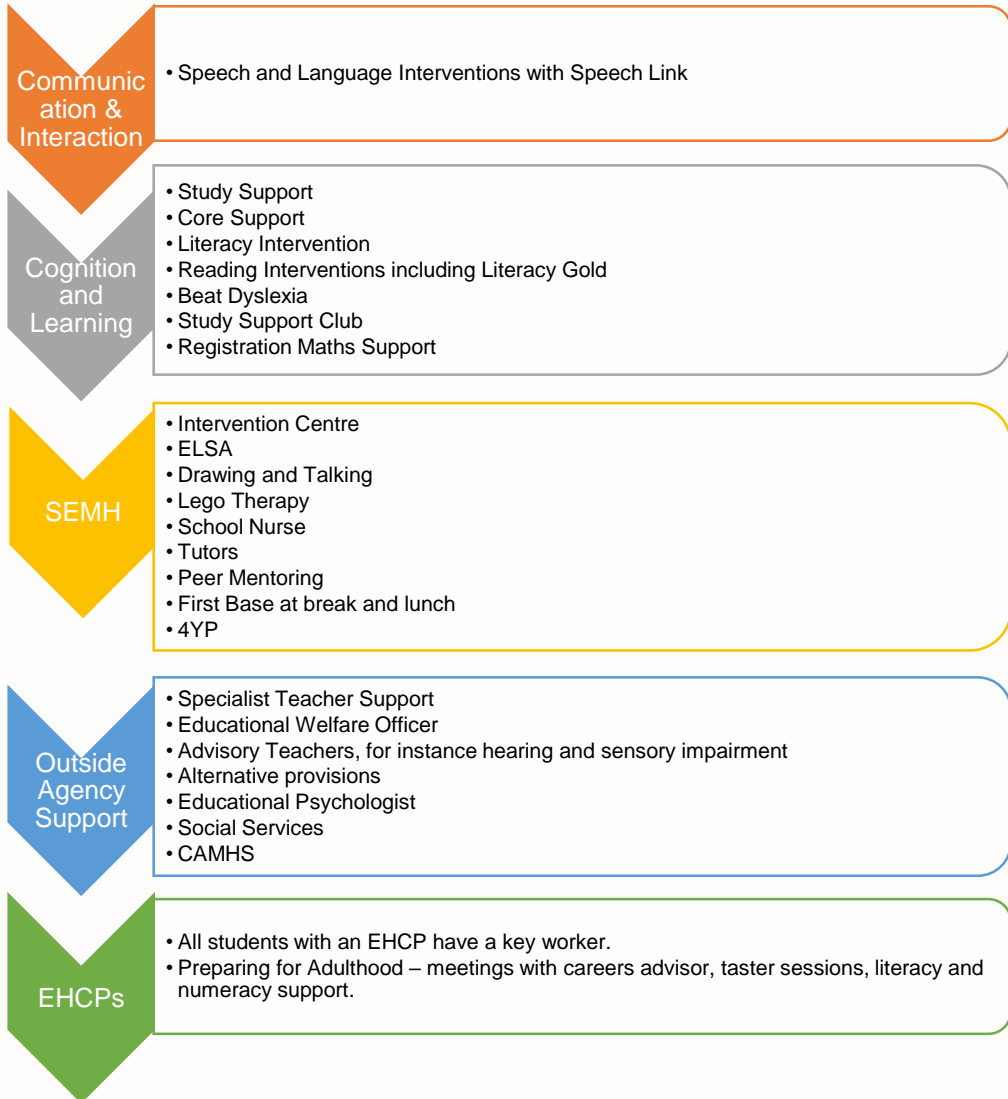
Communication & Interaction

• Speech and Language Interventions with Speech Link

Cognition and Learning

• Study Support
• Core Support
• Literacy Intervention
• Reading Interventions including Literacy Gold
• Beat Dyslexia
• Study Support Club
• Registration Maths Support

SEMH

• Intervention Centre
• ELSA
• Drawing and Talking
• Lego Therapy
• School Nurse
• Tutors
• Peer Mentoring
• First Base at break and lunch
• 4YP

Outside Agency Support

• Specialist Teacher Support
• Educational Welfare Officer
• Advisory Teachers, for instance hearing and sensory impairment
• Alternative provisions
• Educational Psychologist
• Social Services
• CAMHS

EHCPs

• All students with an EHCP have a key worker.
• Preparing for Adulthood – meetings with careers advisor, taster sessions, literacy and numeracy support.